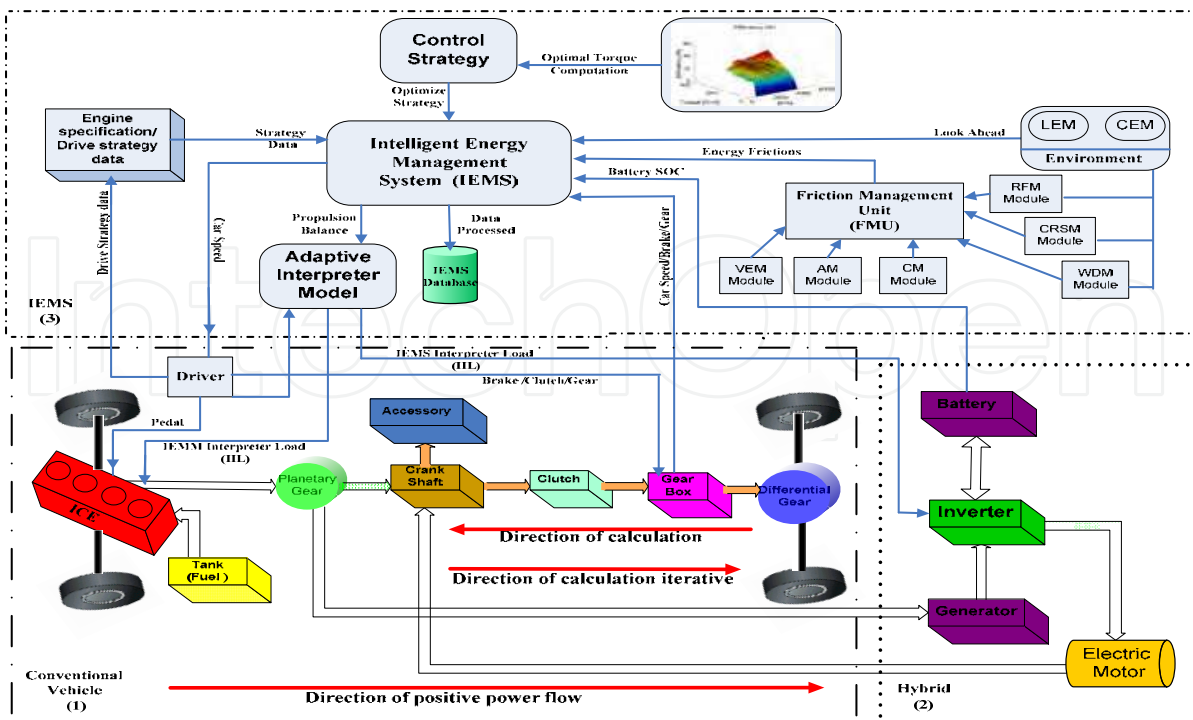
Control Strategy

Optimal Torque Computation

Optimize Strategy

Engine specification/ Drive strategy data

Strategy Data

Intelligent Energy Management System (IEMS)

Look Ahead

LEM

CEM

Environment

Energy Frictions

Battery SOC

Friction Management Unit (FMU)

RFM Module

CRSM Module

WDM Module

VEM Module

AM Module

CM Module

Drive Strategy data

Car Speed

Propulsion Balance

Data Processed

Car Speed/Brake/Gear

Adaptive Interpreter Model

IEMS Database

IEMS (3)

IEMS Interpreter Load (IIL)

Driver

Brake /Clutch/Gear

Pedal

Accessory

IEMM Interpreter Load (IIL)

Battery

ICE

Planetary Gear

Crank Shaft

Clutch

Gear Box

Differential Gear

Inverter

Direction of calculation

Tank (Fuel)

Direction of calculation iterative

Generator

Electric Motor

Conventional Vehicle (1)

Direction of positive power flow

Hybrid (2)